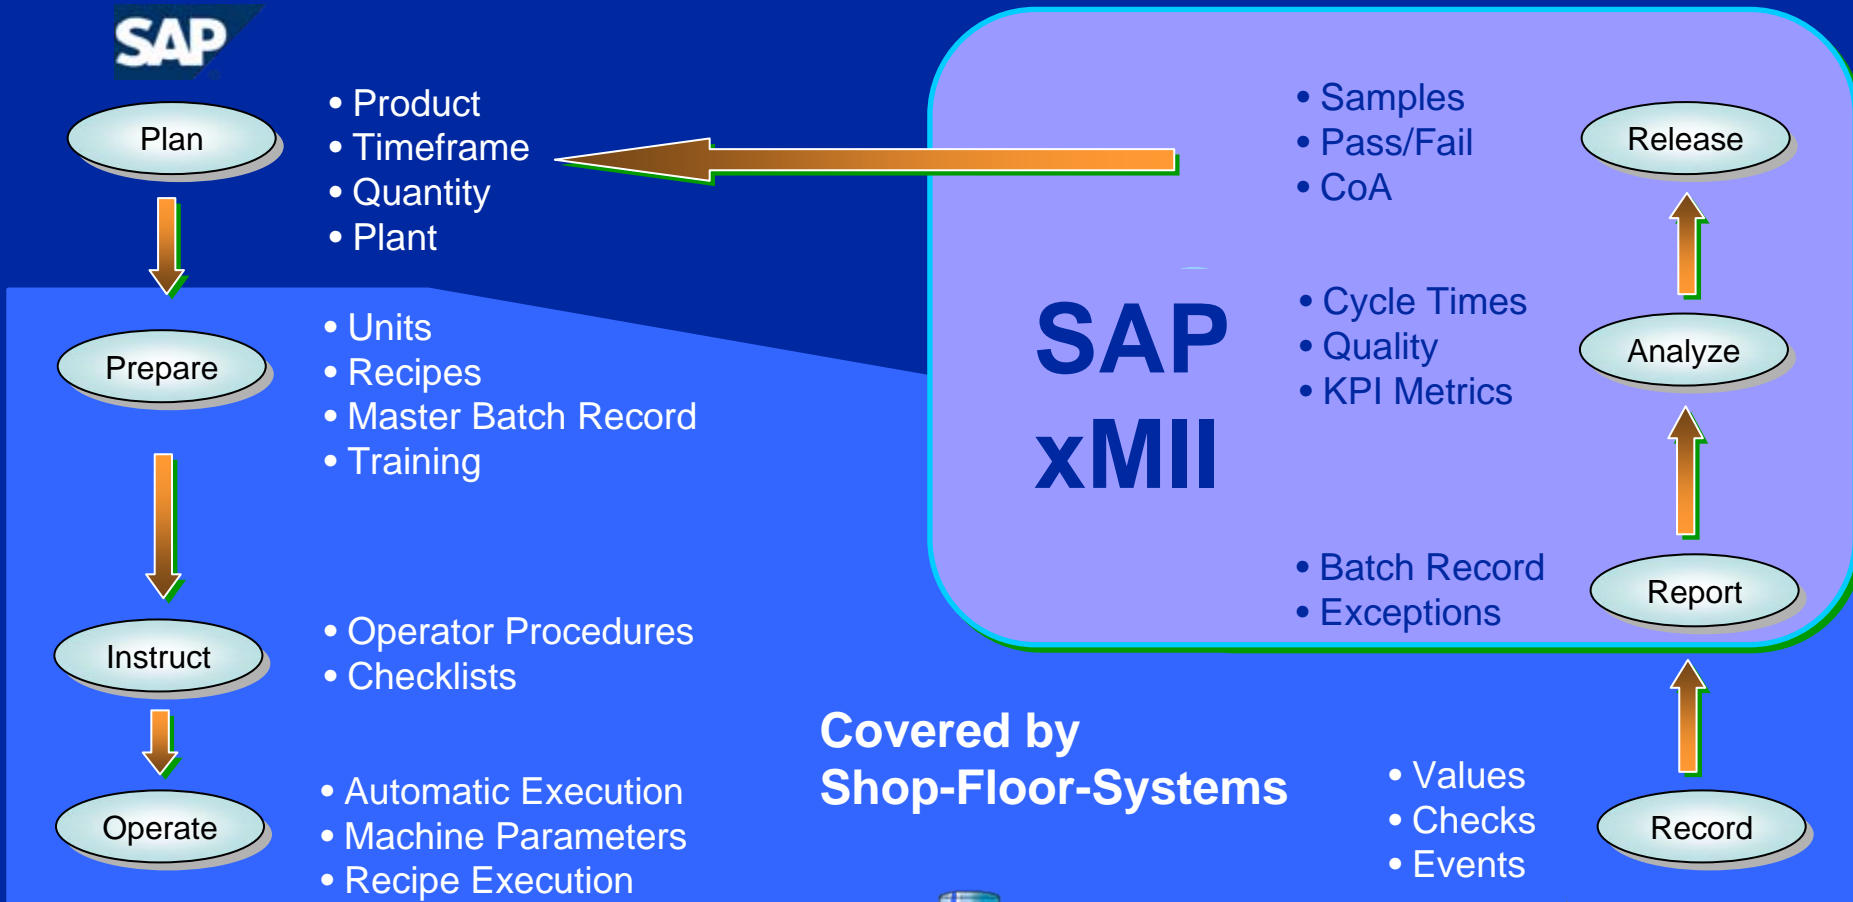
SAP

Plan

• Product
• Timeframe
• Quantity
• Plant

Prepare

• Units
• Recipes
• Master Batch Record
• Training

Instruct

• Operator Procedures
• Checklists

Operate

• Automatic Execution
• Machine Parameters
• Recipe Execution

SAP xMII

• Samples
• Pass/Fail
• CoA

Release

• Cycle Times
• Quality
• KPI Metrics

Analyze

• Batch Record
• Exceptions

Report

Covered by Shop-Floor-Systems

• Values
• Checks
• Events

Record